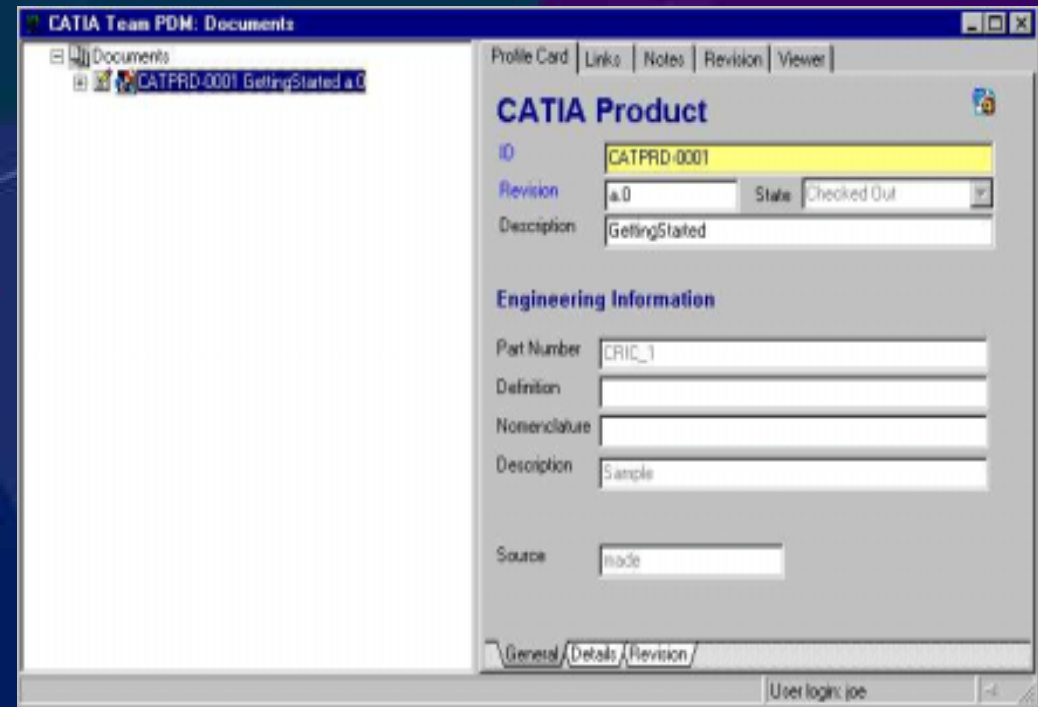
CATIA Team PDM: Documents

Documents
CATPRD-0001 GettingStarted a.0

Profile Card | Links | Notes | Revision | Viewer

CATIA Product

ID CATPRD-0001
Revision a.0 State Checked Out
Description GettingStarted

Engineering Information

Part Number CRIC_1
Definition
Nomenclature
Description Sample

Source made

General Details Revision

User login: joe